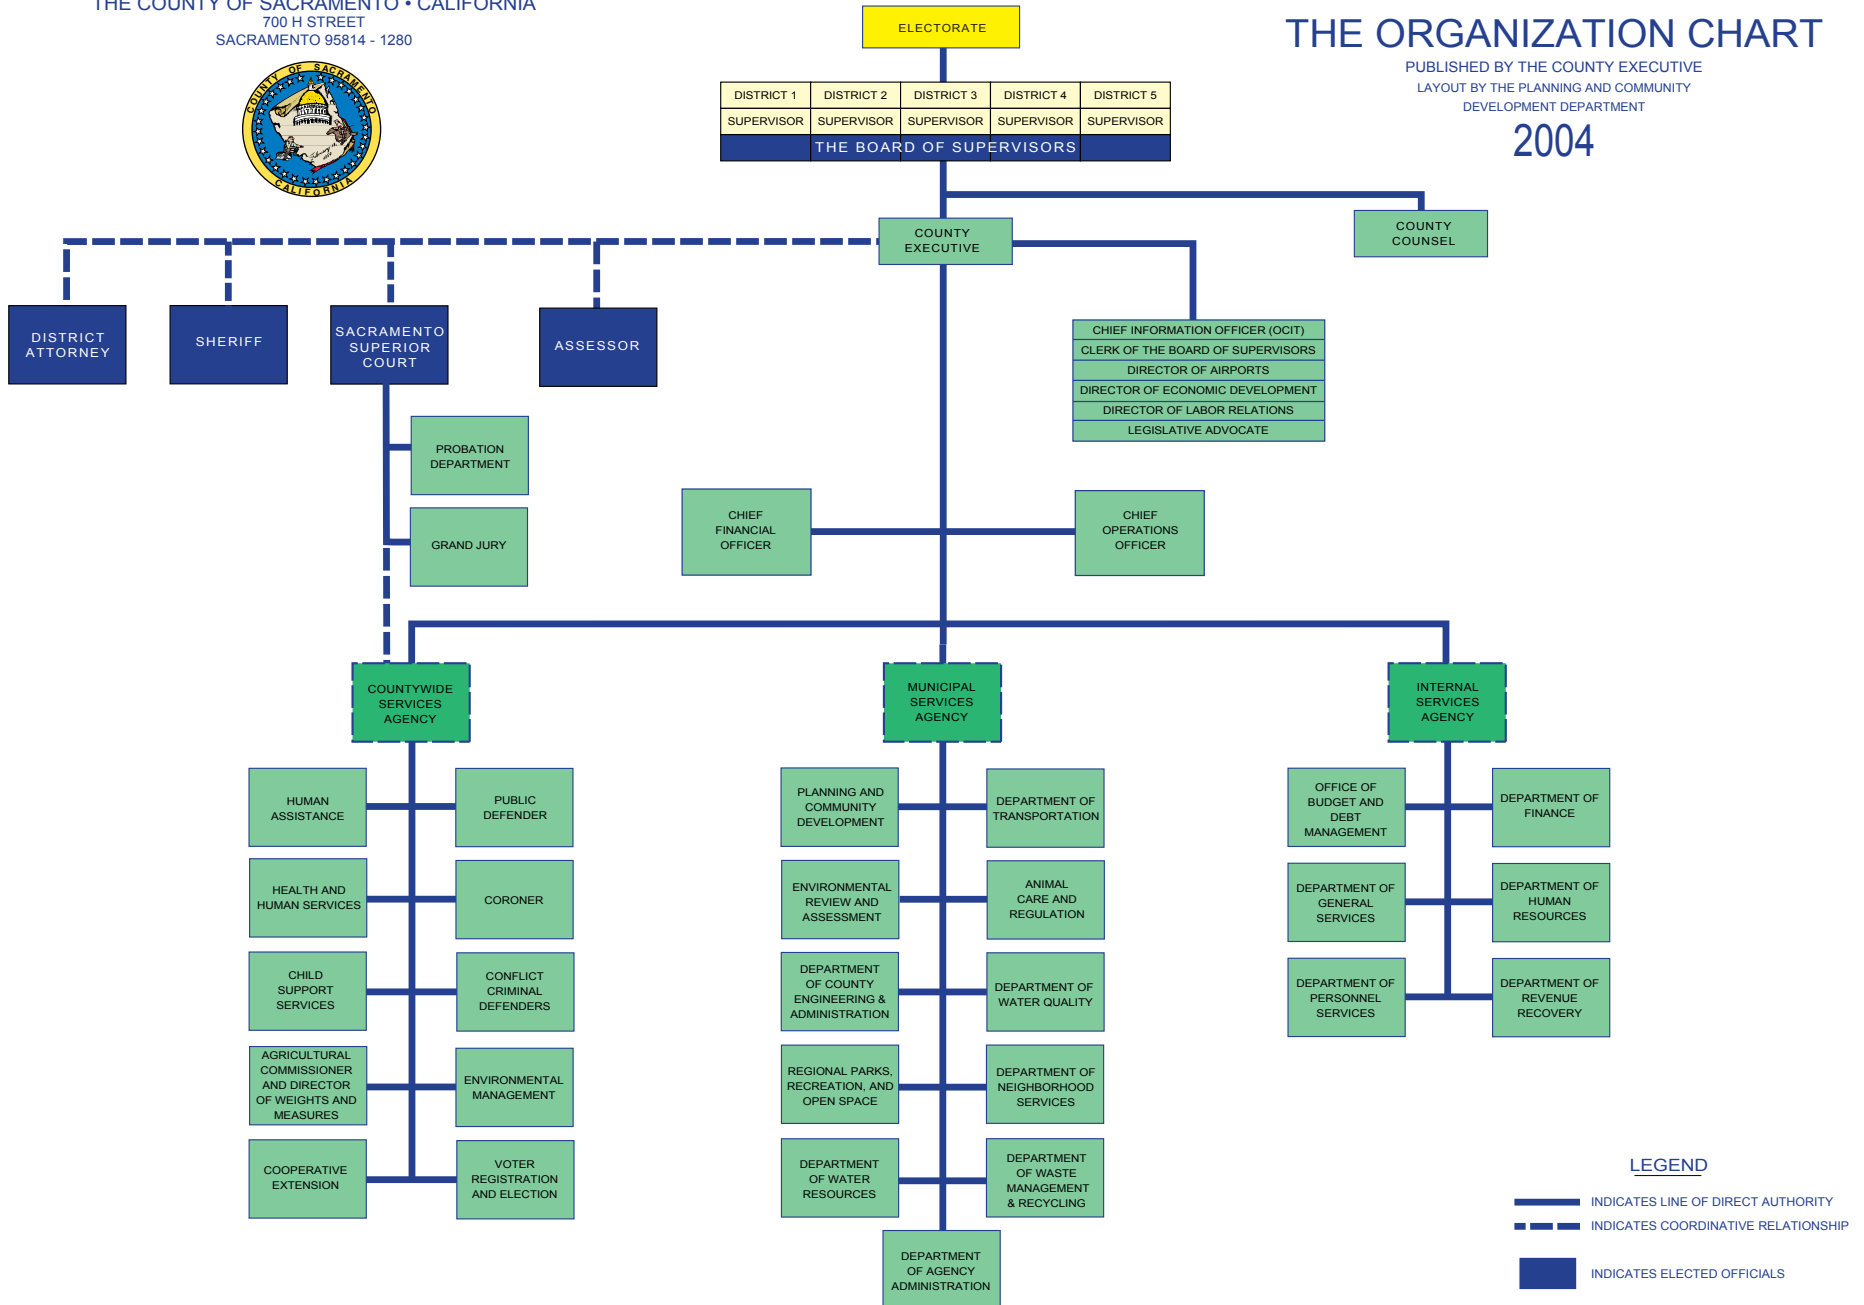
THE COUNTY OF SACRAMENTO • CALIFORNIA
700 H STREET
SACRAMENTO 95814 - 1280

COUNTY OF SACRAMENTO CALIFORNIA

THE ORGANIZATION CHART
PUBLISHED BY THE COUNTY EXECUTIVE
LAYOUT BY THE PLANNING AND COMMUNITY DEVELOPMENT DEPARTMENT
2004

ELECTORATE

| DISTRICT 1 | DISTRICT 2 | DISTRICT 3 | DISTRICT 4 | DISTRICT 5 |
|---|---|---|---|---|
| SUPERVISOR | SUPERVISOR | SUPERVISOR | SUPERVISOR | SUPERVISOR |

THE BOARD OF SUPERVISORS

COUNTY EXECUTIVE

COUNTY COUNSEL

DISTRICT ATTORNEY

SHERIFF

SACRAMENTO SUPERIOR COURT

ASSESSOR

CHIEF INFORMATION OFFICER (OCIT)
CLERK OF THE BOARD OF SUPERVISORS
DIRECTOR OF AIRPORTS
DIRECTOR OF ECONOMIC DEVELOPMENT
DIRECTOR OF LABOR RELATIONS
LEGISLATIVE ADVOCATE

PROBATION DEPARTMENT

GRAND JURY

CHIEF FINANCIAL OFFICER

CHIEF OPERATIONS OFFICER

COUNTYWIDE SERVICES AGENCY

MUNICIPAL SERVICES AGENCY

INTERNAL SERVICES AGENCY

HUMAN ASSISTANCE

PUBLIC DEFENDER

HEALTH AND HUMAN SERVICES

CORONER

CHILD SUPPORT SERVICES

CONFLICT CRIMINAL DEFENDERS

AGRICULTURAL COMMISSIONER AND DIRECTOR OF WEIGHTS AND MEASURES

ENVIRONMENTAL MANAGEMENT

COOPERATIVE EXTENSION

VOTER REGISTRATION AND ELECTION

PLANNING AND COMMUNITY DEVELOPMENT

DEPARTMENT OF TRANSPORTATION

ENVIRONMENTAL REVIEW AND ASSESSMENT

ANIMAL CARE AND REGULATION

DEPARTMENT OF COUNTY ENGINEERING & ADMINISTRATION

DEPARTMENT OF WATER QUALITY

REGIONAL PARKS, RECREATION, AND OPEN SPACE

DEPARTMENT OF NEIGHBORHOOD SERVICES

DEPARTMENT OF WATER RESOURCES

DEPARTMENT OF WASTE MANAGEMENT & RECYCLING

DEPARTMENT OF AGENCY ADMINISTRATION

OFFICE OF BUDGET AND DEBT MANAGEMENT

DEPARTMENT OF FINANCE

DEPARTMENT OF GENERAL SERVICES

DEPARTMENT OF HUMAN RESOURCES

DEPARTMENT OF PERSONNEL SERVICES

DEPARTMENT OF REVENUE RECOVERY

LEGEND
INDICATES LINE OF DIRECT AUTHORITY
INDICATES COORDINATIVE RELATIONSHIP
INDICATES ELECTED OFFICIALS